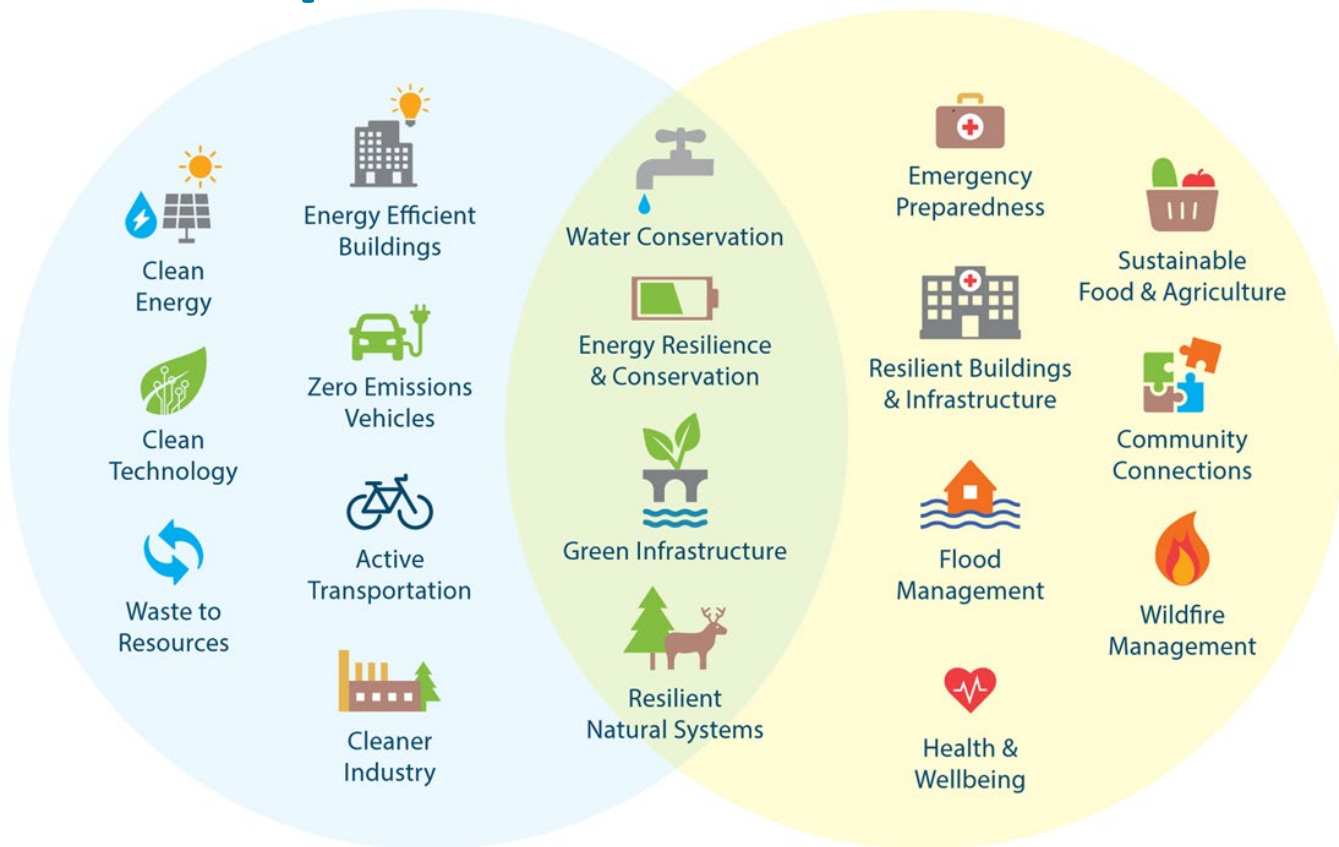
Clean Energy

Clean Technology

Waste to Resources

Energy Efficient Buildings

Zero Emissions Vehicles

Active Transportation

Cleaner Industry

Water Conservation

Energy Resilience & Conservation

Green Infrastructure

Resilient Natural Systems

Emergency Preparedness

Resilient Buildings & Infrastructure

Flood Management

Health & Wellbeing

Sustainable Food & Agriculture

Community Connections

Wildfire Management